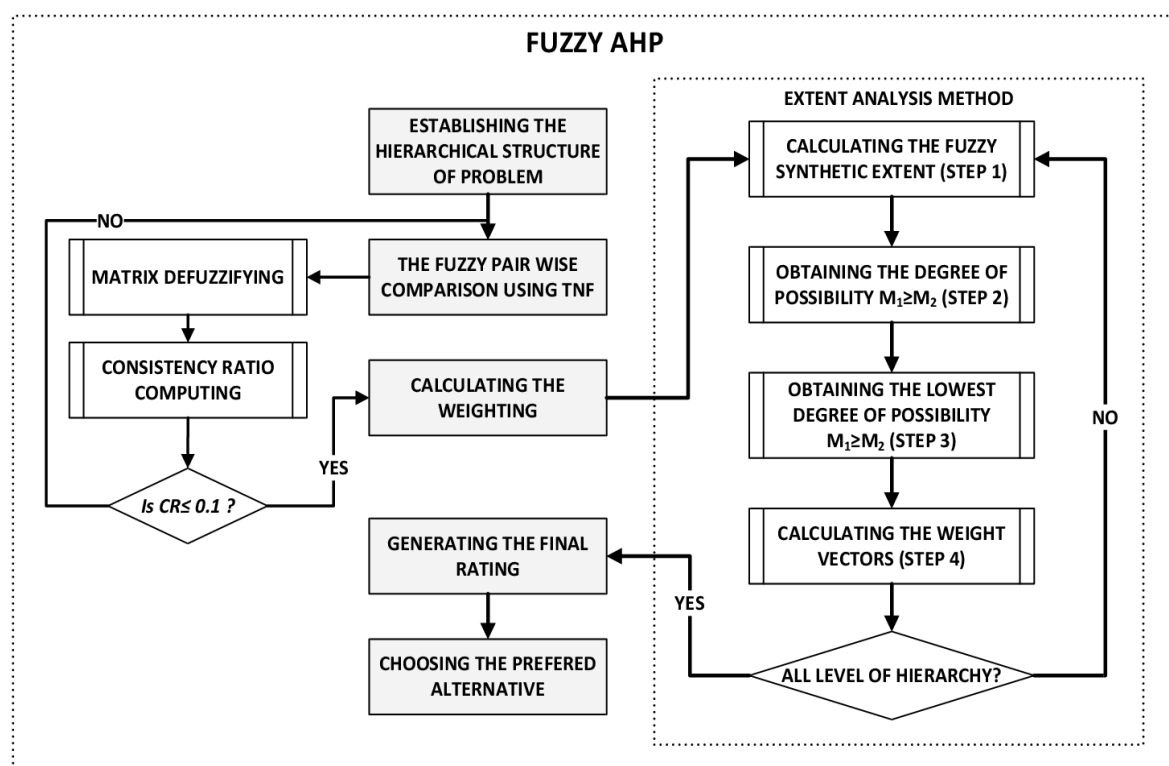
FUZZY AHP

ESTABLISHING THE HIERARCHICAL STRUCTURE OF PROBLEM

NO

MATRIX DEFUZZIFYING

THE FUZZY PAIR WISE COMPARISON USING TNF

CONSISTENCY RATIO COMPUTING

CALCULATING THE WEIGHTING

YES

Is CR≤ 0.1 ?

GENERATING THE FINAL RATING

CHOOSING THE PREFERED ALTERNATIVE

EXTENT ANALYSIS METHOD

CALCULATING THE FUZZY SYNTHETIC EXTENT (STEP 1)

OBTAINING THE DEGREE OF POSSIBILITY $M_1 \geq M_2$ (STEP 2)

OBTAINING THE LOWEST DEGREE OF POSSIBILITY $M_1 \geq M_2$ (STEP 3)

NO

CALCULATING THE WEIGHT VECTORS (STEP 4)

YES

ALL LEVEL OF HIERARCHY?